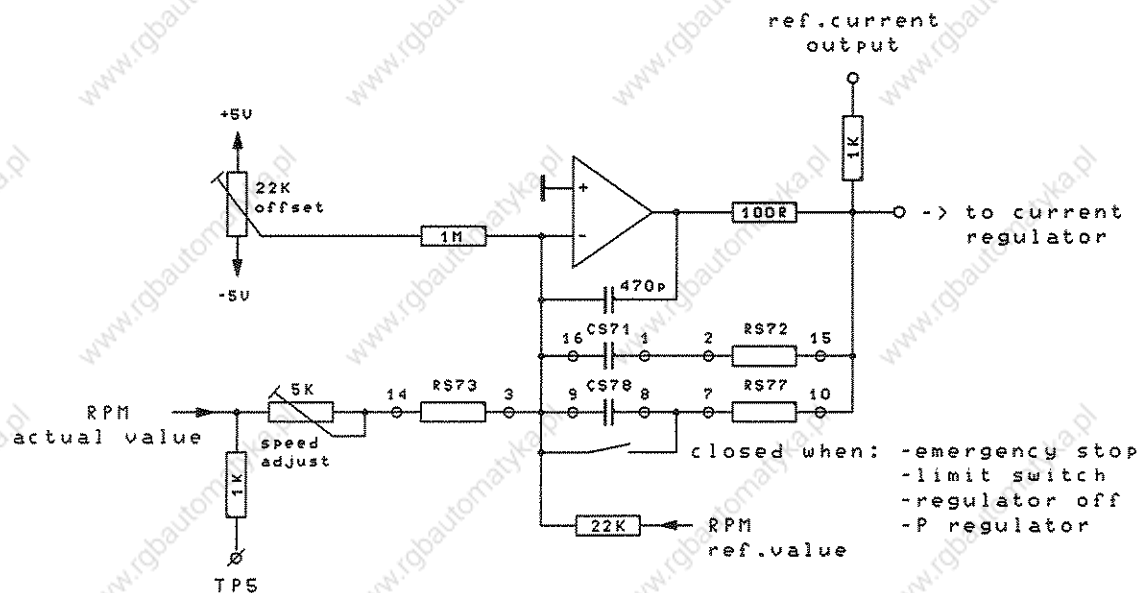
ref.current output

+5V

22K offset

-5V

1M

+

-

100R

1K

-> to current regulator

470p

16 CS71 1

2 RS72 15

RPM actual value

5K

speed adjust

14 RS73 3

9 CS78 8

7 RS77 10

closed when: -emergency stop
-limit switch
-regulator off
-P regulator

1K

22K

RPM ref.value

TP5

www.rgbautomatyka.pl